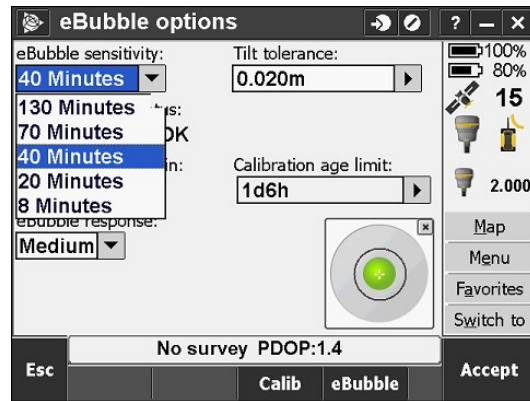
eBubble options

?

eBubble sensitivity:
40 Minutes

130 Minutes
70 Minutes
40 Minutes
20 Minutes
8 Minutes

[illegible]us:
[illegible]OK

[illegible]in:

eBubble response:
Medium

Tilt tolerance:
0.020m

Calibration age limit:
1d6h

100%
80%
15
2.000

Map
Menu
Favorites
Switch to

No survey PDOP:1.4

Esc
Calib
eBubble
Accept